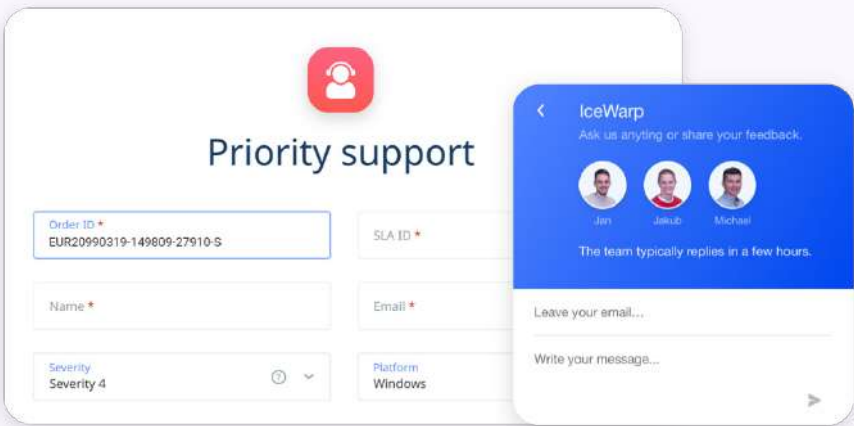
Priority support

Order ID *
EUR20990319-149809-27910-S

SLA ID *

Name *

Email *

Severity
Severity 4

Platform
Windows

IceWarp
Ask us anything or share your feedback.

Jan
Jakub
Michael

The team typically replies in a few hours.

Leave your email...

Write your message...